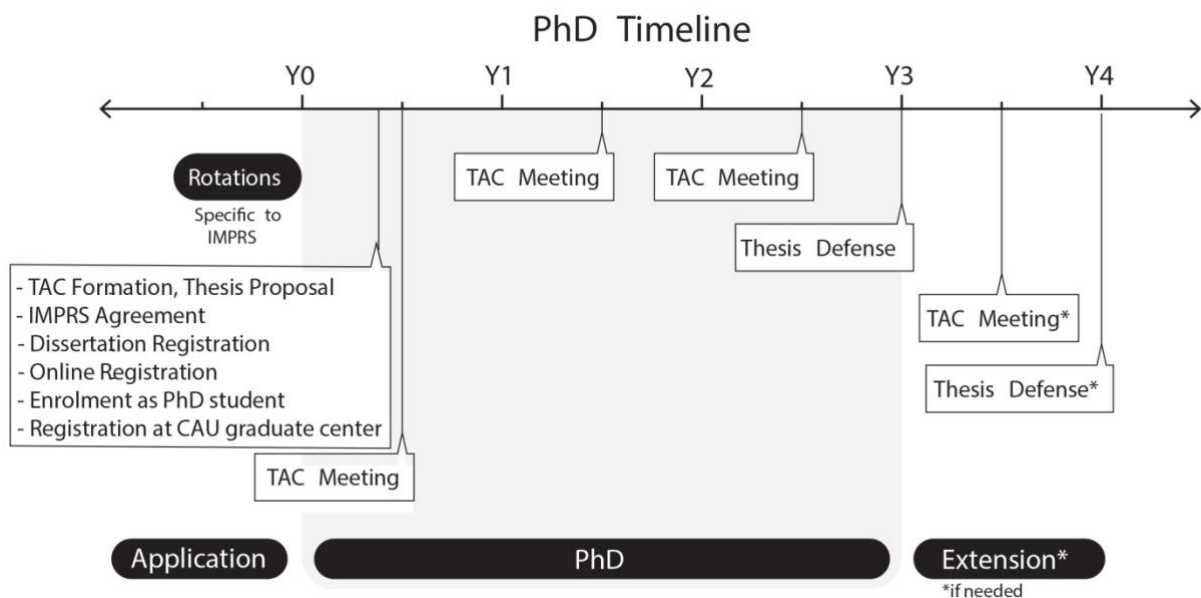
PhD Timeline

Y0 Y1 Y2 Y3 Y4

Rotations
Specific to IMPRS

TAC Meeting

TAC Meeting

Thesis Defense

- TAC Formation, Thesis Proposal
- IMPRS Agreement
- Dissertation Registration
- Online Registration
- Enrolment as PhD student
- Registration at CAU graduate center

TAC Meeting*

Thesis Defense*

TAC Meeting

Application

PhD

Extension*
*if needed